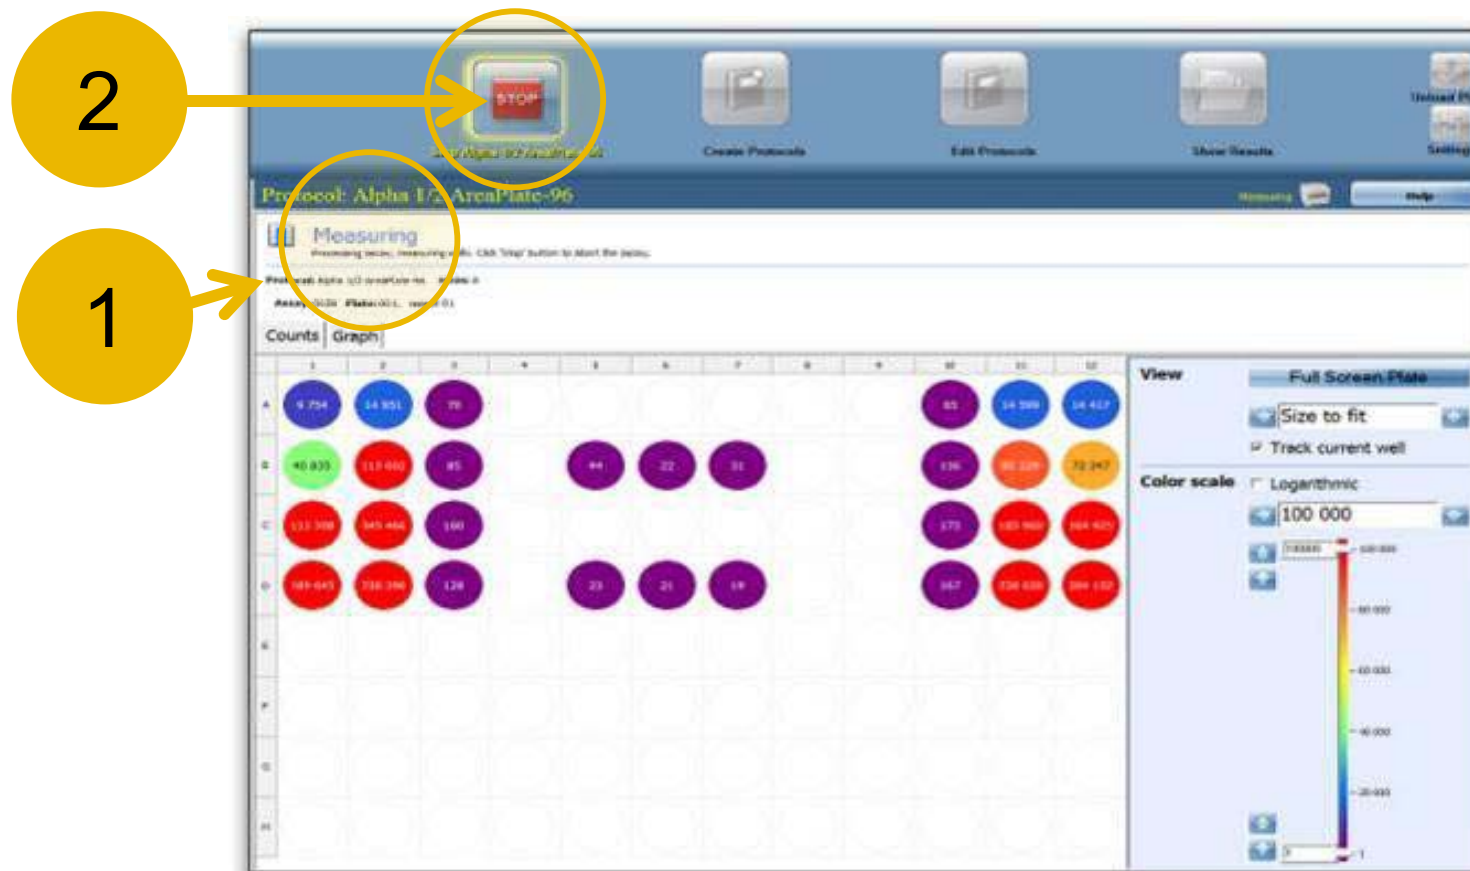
2

1

STOP

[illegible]

Create Protocols

Edit Protocols

Show Results

Unload Pl

Settings

Protocol: Alpha 1/2 AreaPlate-96

Measuring

Help

Measuring

Processing assay, measuring wells. Click 'Stop' button to abort the assay.

Protocol: Alpha 1/2 AreaPlate-96 Plate: 8

Assay: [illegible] Plate: 001, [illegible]

Counts Graph

| | 1 | 2 | 3 | 4 | 5 | 6 | 7 | 8 | 9 | 10 | 11 | 12 |
|---|---|---|---|---|---|---|---|---|---|---|---|---|
| A | 9 754 | 14 951 | 70 | | | | | | | 85 | 14 599 | 14 417 |
| B | 40 835 | 117 002 | 85 | | 44 | 22 | 31 | | | 136 | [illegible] | 72 247 |
| C | 113 308 | 345 464 | 160 | | | | | | | 173 | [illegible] | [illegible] |
| D | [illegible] | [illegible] | 128 | | 23 | 21 | 19 | | | 167 | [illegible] | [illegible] |
| E | | | | | | | | | | | | |
| F | | | | | | | | | | | | |
| G | | | | | | | | | | | | |
| H | | | | | | | | | | | | |

View

Full Screen Plate

Size to fit

Track current well

Color scale

Logarithmic

100 000

100000

100 000

80 000

60 000

40 000

20 000

1

1